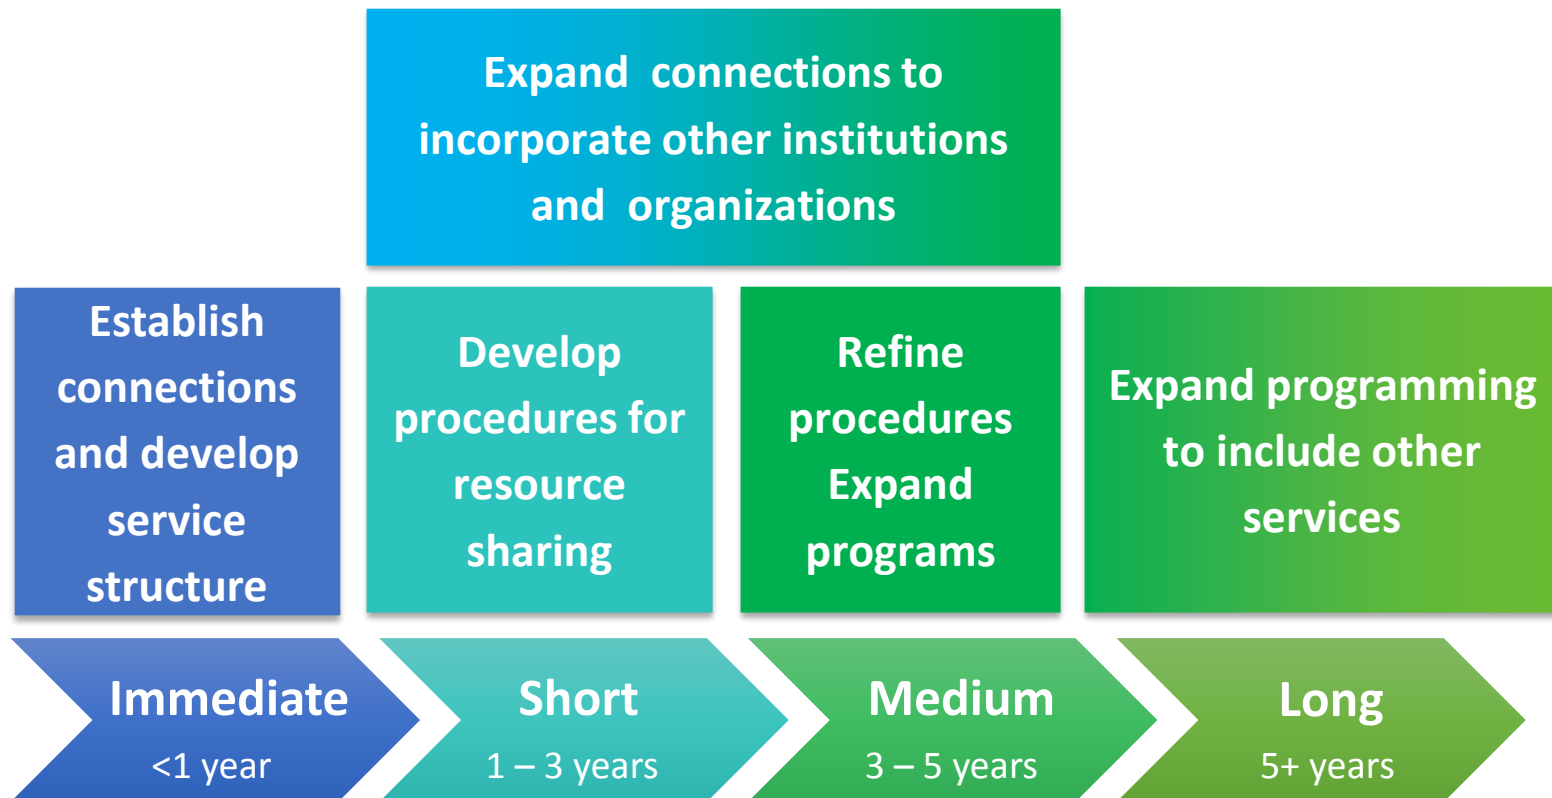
Expand connections to incorporate other institutions and organizations

Establish connections and develop service structure

Develop procedures for resource sharing

Refine procedures Expand programs

Expand programming to include other services

Immediate
<1 year

Short
1 – 3 years

Medium
3 – 5 years

Long
5+ years